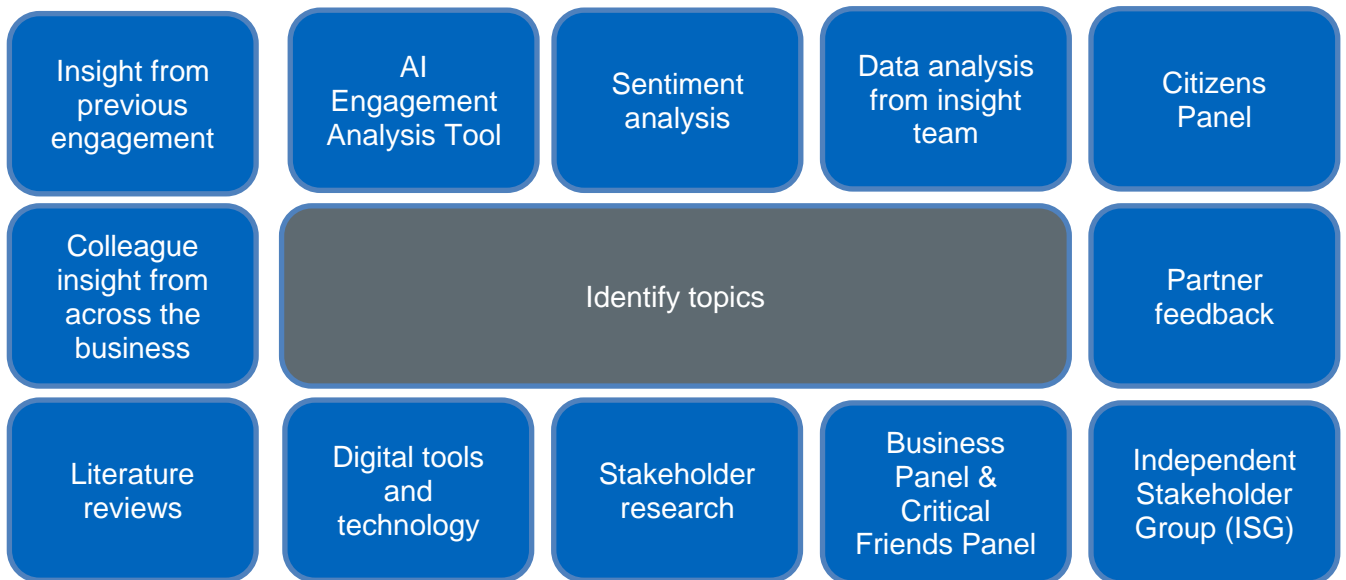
Insight from previous engagement

AI Engagement Analysis Tool

Sentiment analysis

Data analysis from insight team

Citizens Panel

Colleague insight from across the business

Identify topics

Partner feedback

Literature reviews

Digital tools and technology

Stakeholder research

Business Panel & Critical Friends Panel

Independent Stakeholder Group (ISG)